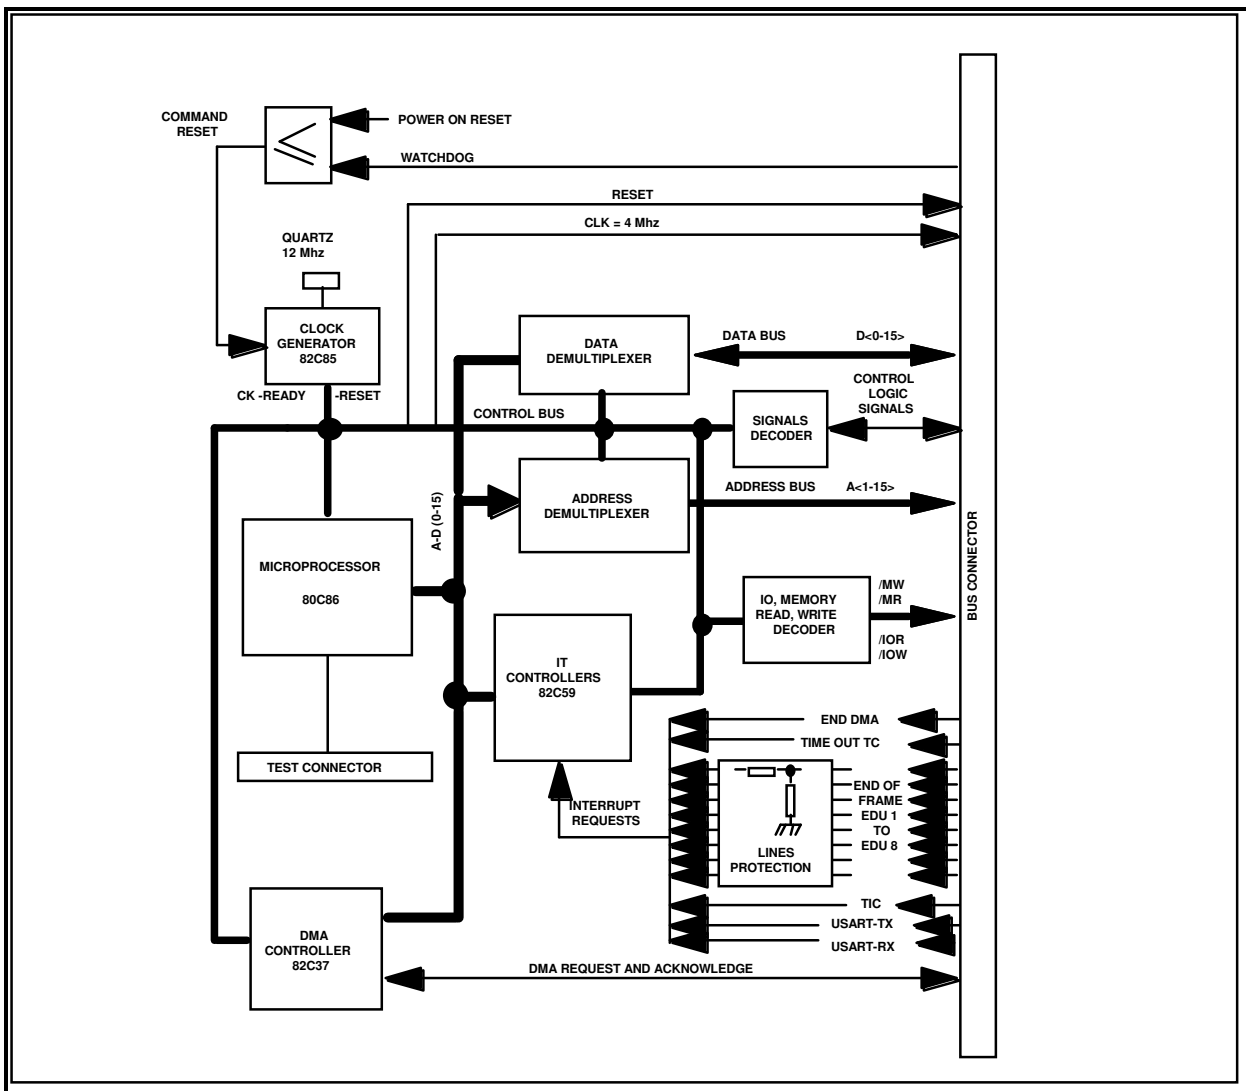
COMMAND RESET

POWER ON RESET

WATCHDOG

RESET

CLK = 4 Mhz

QUARTZ
12 Mhz

CLOCK GENERATOR
82C85

CK -READY

-RESET

DATA DEMULTIPLEXER

DATA BUS

D<0-15>

CONTROL LOGIC SIGNALS

CONTROL BUS

SIGNALS DECODER

A-D (0-15)

ADDRESS DEMULTIPLEXER

ADDRESS BUS

A<1-15>

MICROPROCESSOR

80C86

IO, MEMORY READ, WRITE DECODER

/MW
/MR

/IOR
/IOW

BUS CONNECTOR

IT CONTROLLERS
82C59

END DMA

TIME OUT TC

TEST CONNECTOR

INTERRUPT REQUESTS

END OF FRAME
EDU 1
TO
EDU 8

LINES PROTECTION

TIC

USART-TX

USART-RX

DMA CONTROLLER
82C37

DMA REQUEST AND ACKNOWLEDGE